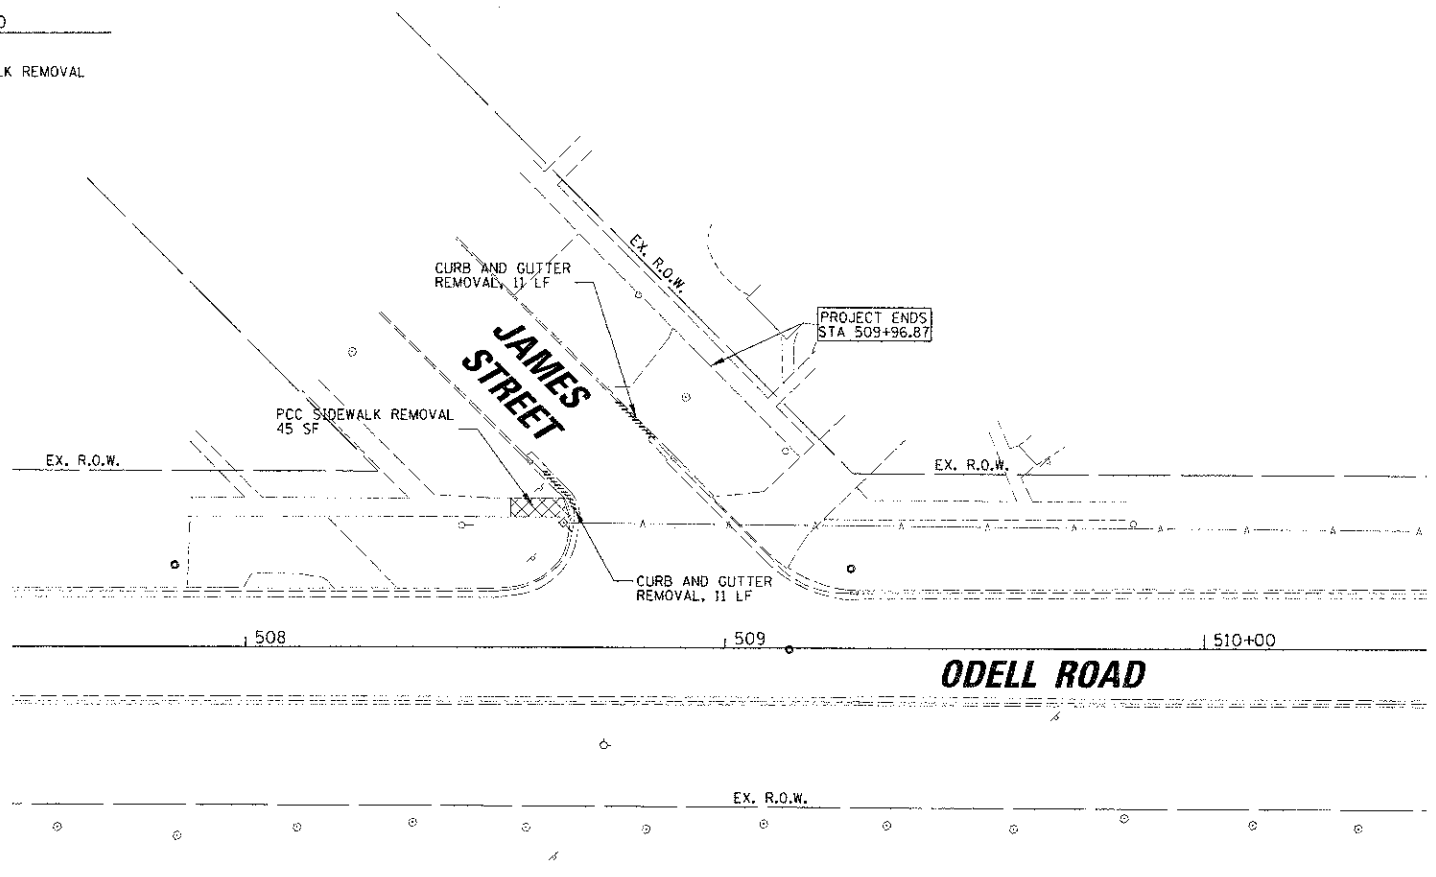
0

LK REMOVAL

EX. R.O.W.

CURB AND GUTTER REMOVAL, 11 LF

PROJECT ENDS STA 509+96.87

JAMES STREET

PCC SIDEWALK REMOVAL 45 SF

EX. R.O.W.

EX. R.O.W.

CURB AND GUTTER REMOVAL, 11 LF

508

509

510+00

ODELL ROAD

EX. R.O.W.